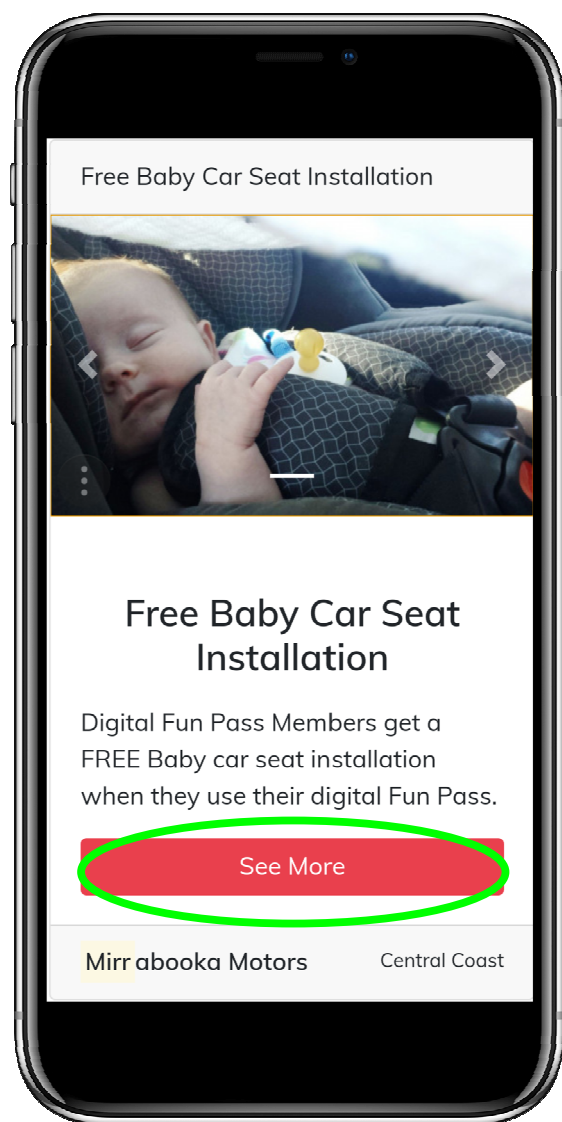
Free Baby Car Seat Installation

Free Baby Car Seat Installation

Digital Fun Pass Members get a FREE Baby car seat installation when they use their digital Fun Pass.

See More

Mirrabooka Motors

Central Coast